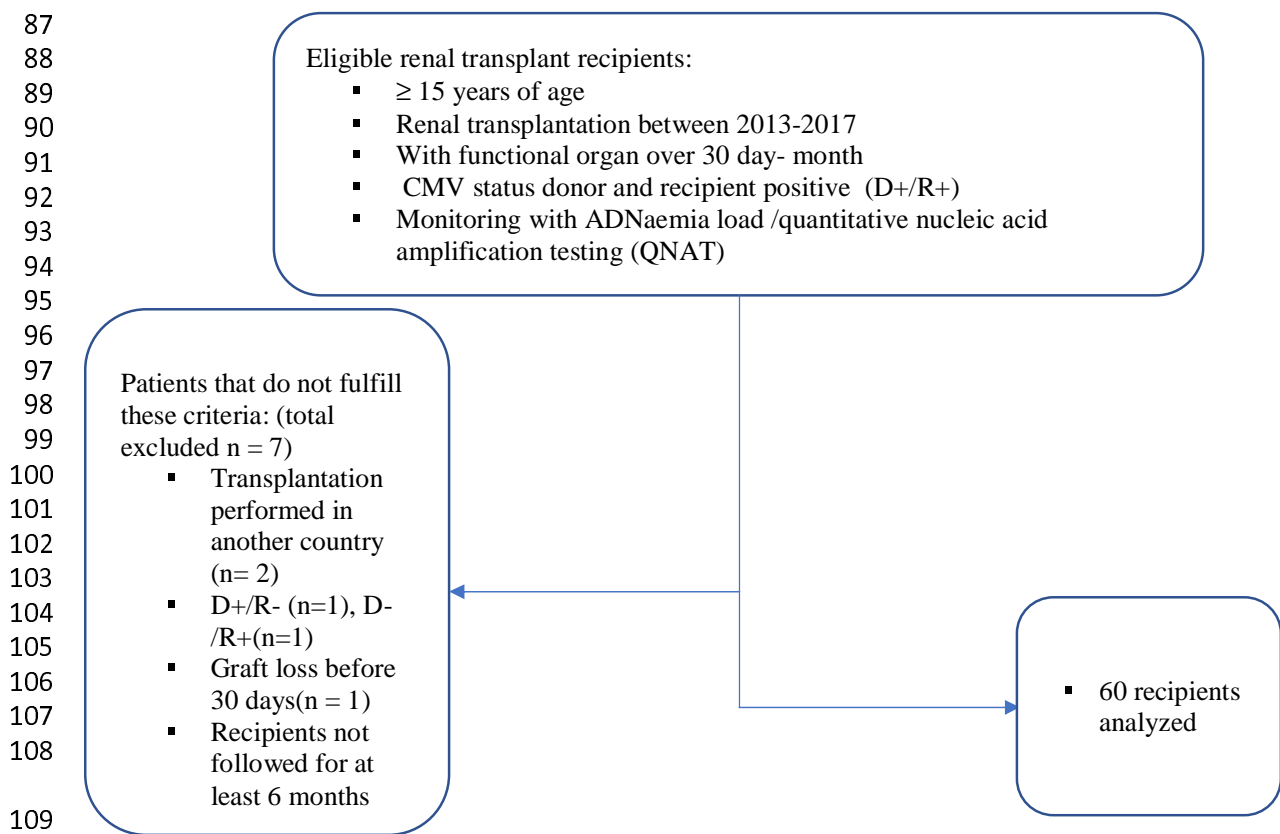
87
88
89
90
91
92
93
94
95
96
97
98
99
100
101
102
103
104
105
106
107
108
109

Eligible renal transplant recipients:
- $\geq$ 15 years of age
- Renal transplantation between 2013-2017
- With functional organ over 30 day- month
- CMV status donor and recipient positive (D+/R+)
- Monitoring with ADNaemia load /quantitative nucleic acid amplification testing (QNAT)

Patients that do not fulfill these criteria: (total excluded n = 7)
- Transplantation performed in another country (n= 2)
- D+/R- (n=1), D-/R+(n=1)
- Graft loss before 30 days(n = 1)
- Recipients not followed for at least 6 months

- 60 recipients analyzed